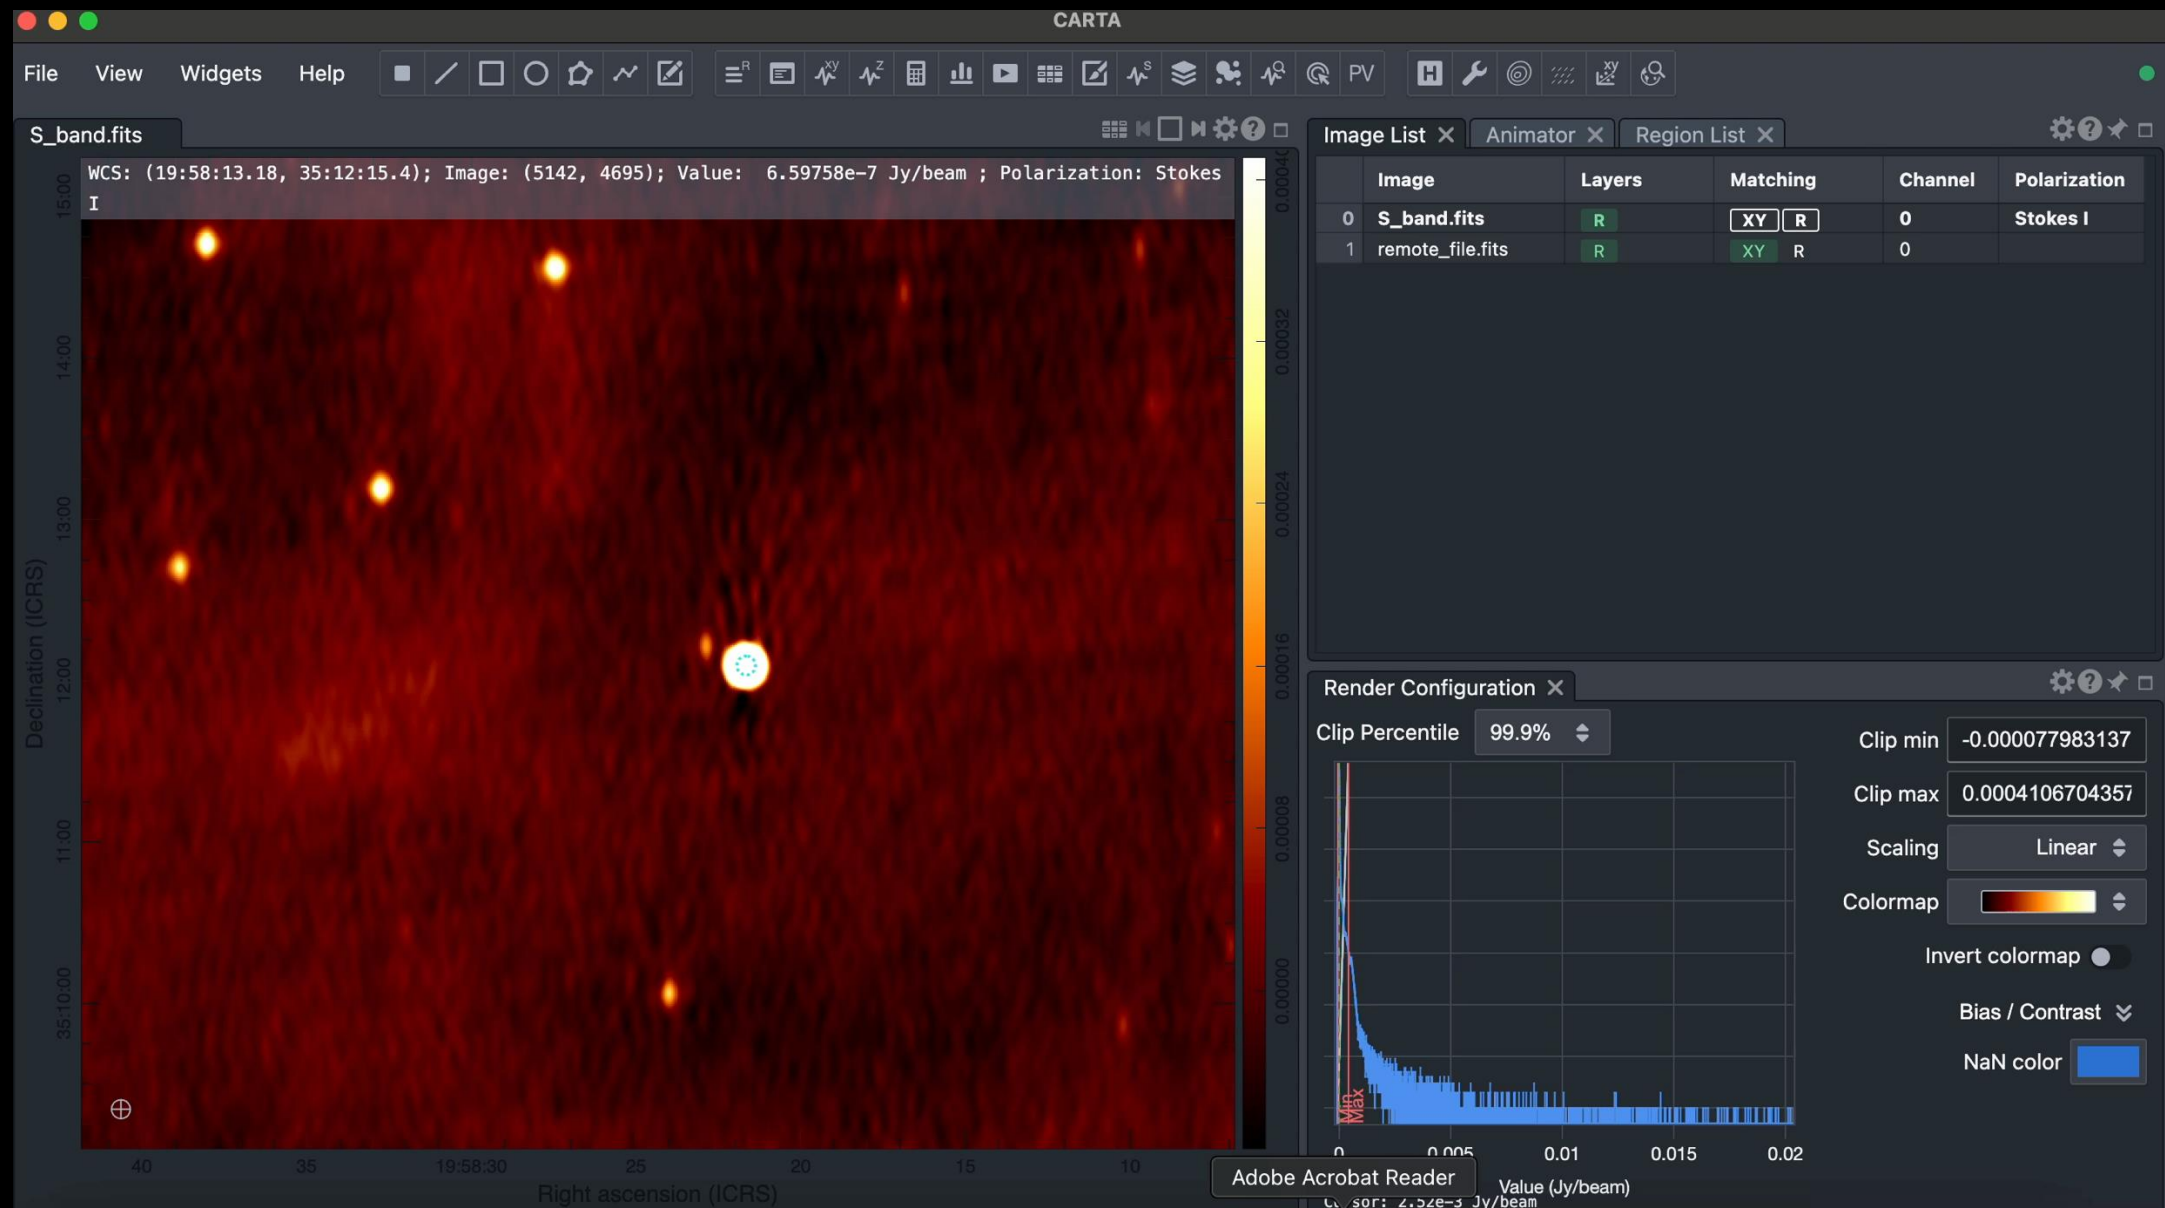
CARTA

File View Widgets Help

PV

S_band.fits

WCS: (19:58:13.18, 35:12:15.4); Image: (5142, 4695); Value: 6.59758e-7 Jy/beam ; Polarization: Stokes I

15:00
14:00
13:00
12:00
11:00
35:10:00

Declination (ICRS)

40 35 19:58:30 25 20 15 10

Right ascension (ICRS)

0.00040
0.00032
0.00024
0.00016
0.00008
0.00000

Image List Animator Region List

| | Image | Layers | Matching | Channel | Polarization |
|---|---|---|---|---|---|
| 0 | S_band.fits | R | XY R | 0 | Stokes I |
| 1 | remote_file.fits | R | XY R | 0 | |

Render Configuration

Clip Percentile 99.9%

Clip min -0.000077983137
Clip max 0.0004106704357
Scaling Linear
Colormap
Invert colormap
Bias / Contrast
NaN color

Min Max

0 0.005 0.01 0.015 0.02

Value (Jy/beam)

Adobe Acrobat Reader

C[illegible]sor: 2.52e-3 Jy/beam